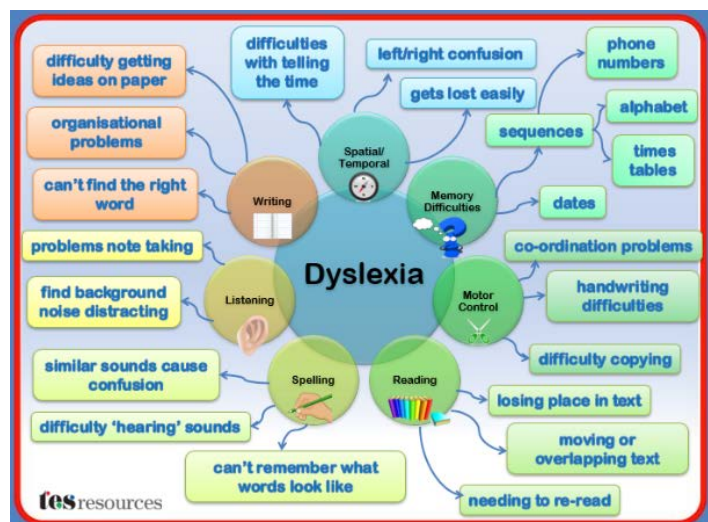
Dyslexia

Writing
difficulty getting ideas on paper
organisational problems
can't find the right word

Spatial/Temporal
difficulties with telling the time
left/right confusion
gets lost easily

Memory Difficulties
sequences
phone numbers
alphabet
times tables
dates

Motor Control
co-ordination problems
handwriting difficulties
difficulty copying

Reading
losing place in text
moving or overlapping text
needing to re-read

Spelling
similar sounds cause confusion
difficulty 'hearing' sounds
can't remember what words look like

Listening
problems note taking
find background noise distracting

tes resources